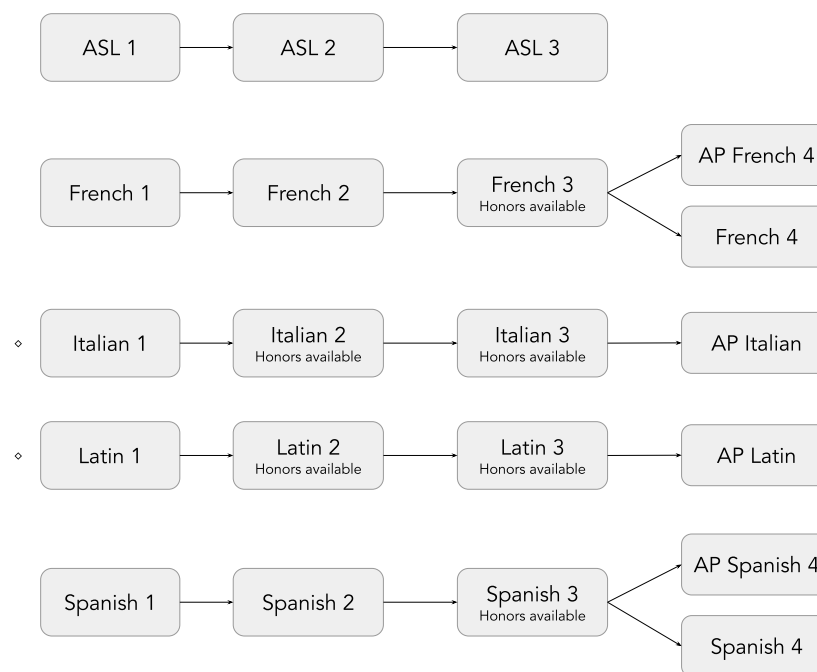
ASL 1
ASL 2
ASL 3

French 1
French 2
French 3
Honors available
AP French 4
French 4

◇ Italian 1
Italian 2
Honors available
Italian 3
Honors available
AP Italian

◇ Latin 1
Latin 2
Honors available
Latin 3
Honors available
AP Latin

Spanish 1
Spanish 2
Spanish 3
Honors available
AP Spanish 4
Spanish 4